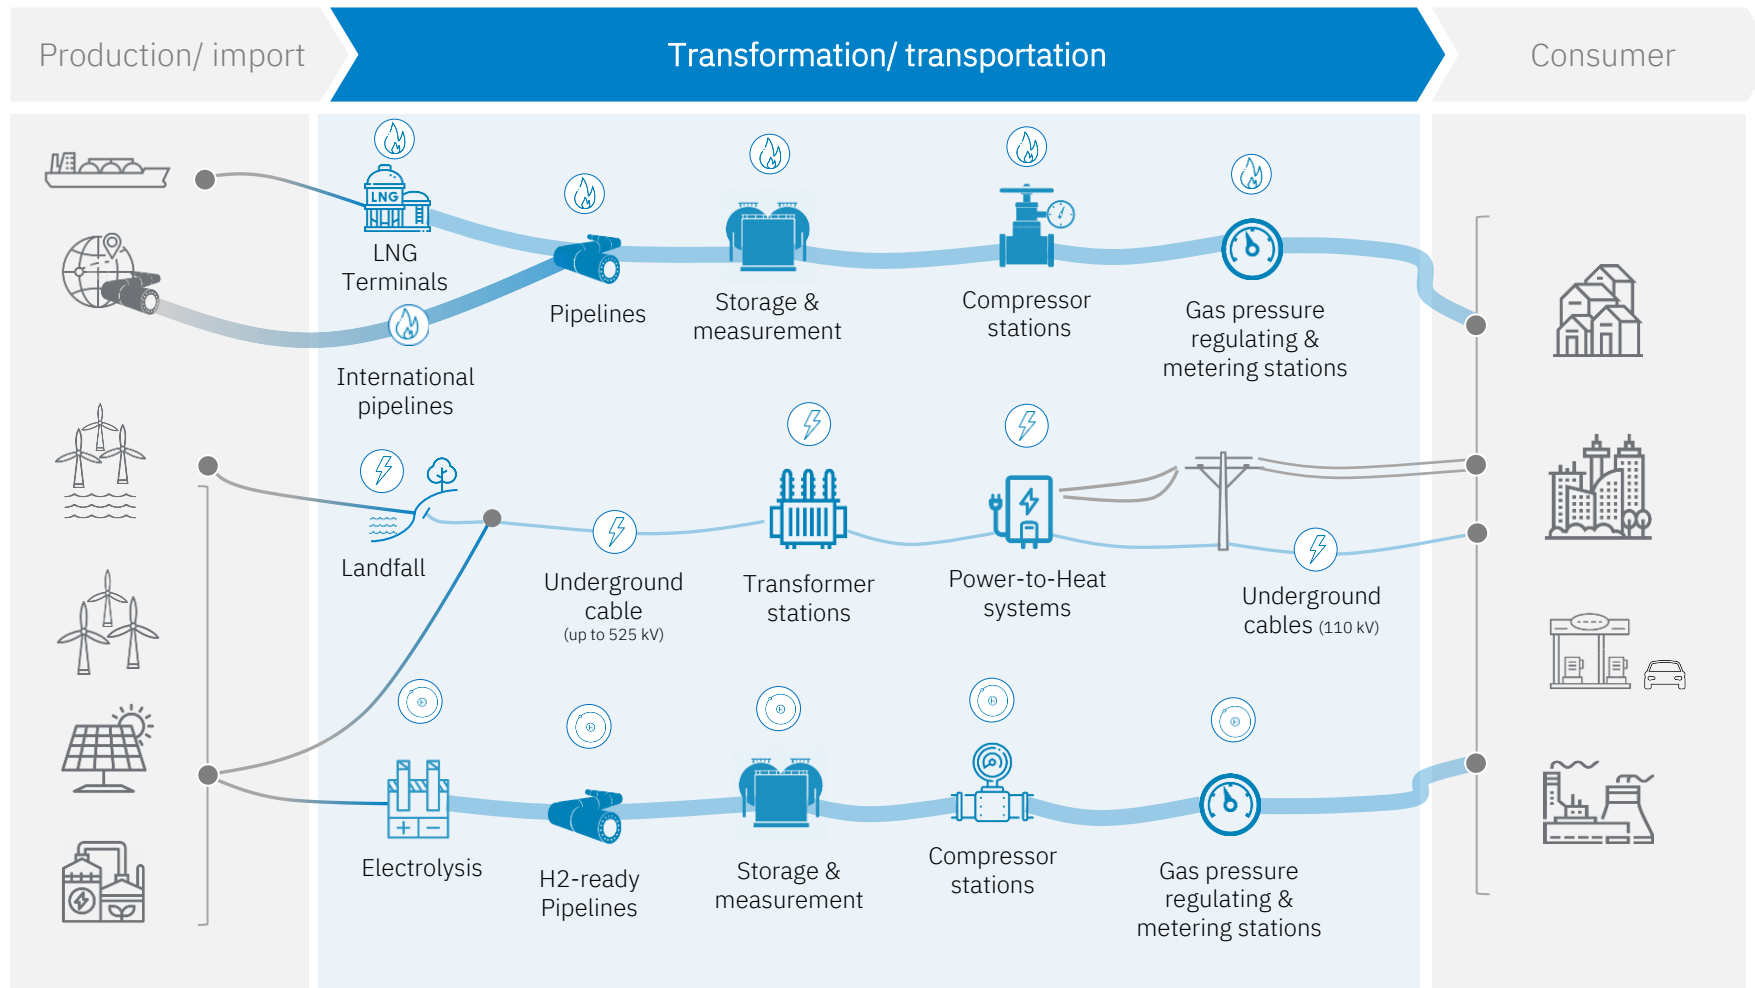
Production/ import

Transformation/ transportation

Consumer

LNG

LNG Terminals

Pipelines

Storage & measurement

Compressor stations

Gas pressure regulating & metering stations

International pipelines

Landfall

Underground cable (up to 525 kV)

Transformer stations

Power-to-Heat systems

Underground cables (110 kV)

Electrolysis

H2-ready Pipelines

Storage & measurement

Compressor stations

Gas pressure regulating & metering stations